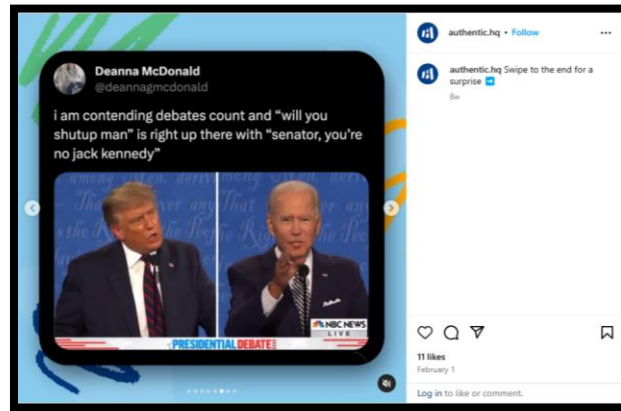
Deanna McDonald
@deannagmcdonald

i am contending debates count and "will you shutup man" is right up there with "senator, you're no jack kennedy"

NBC NEWS LIVE

PRESIDENTIAL DEBATE

authentic.hq • Follow

authentic.hq Swipe to the end for a surprise ➡️

8w

11 likes

February 1

Log in to like or comment.